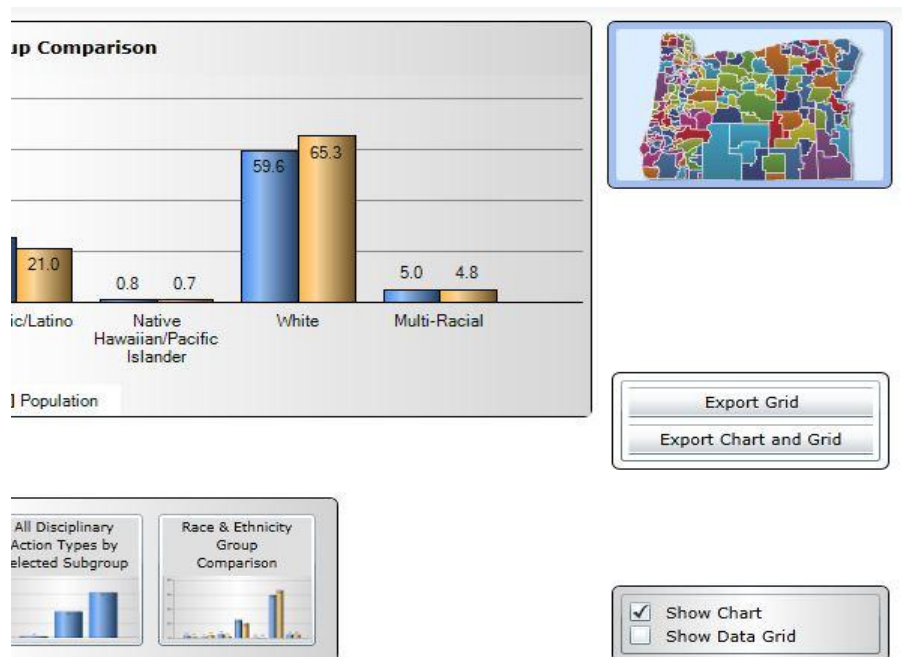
up Comparison

21.0

0.8 0.7

59.6 65.3

5.0 4.8

ic/Latino

Native Hawaiian/Pacific Islander

White

Multi-Racial

] Population

Export Grid

Export Chart and Grid

All Disciplinary Action Types by elected Subgroup

Race & Ethnicity Group Comparison

Show Chart

Show Data Grid